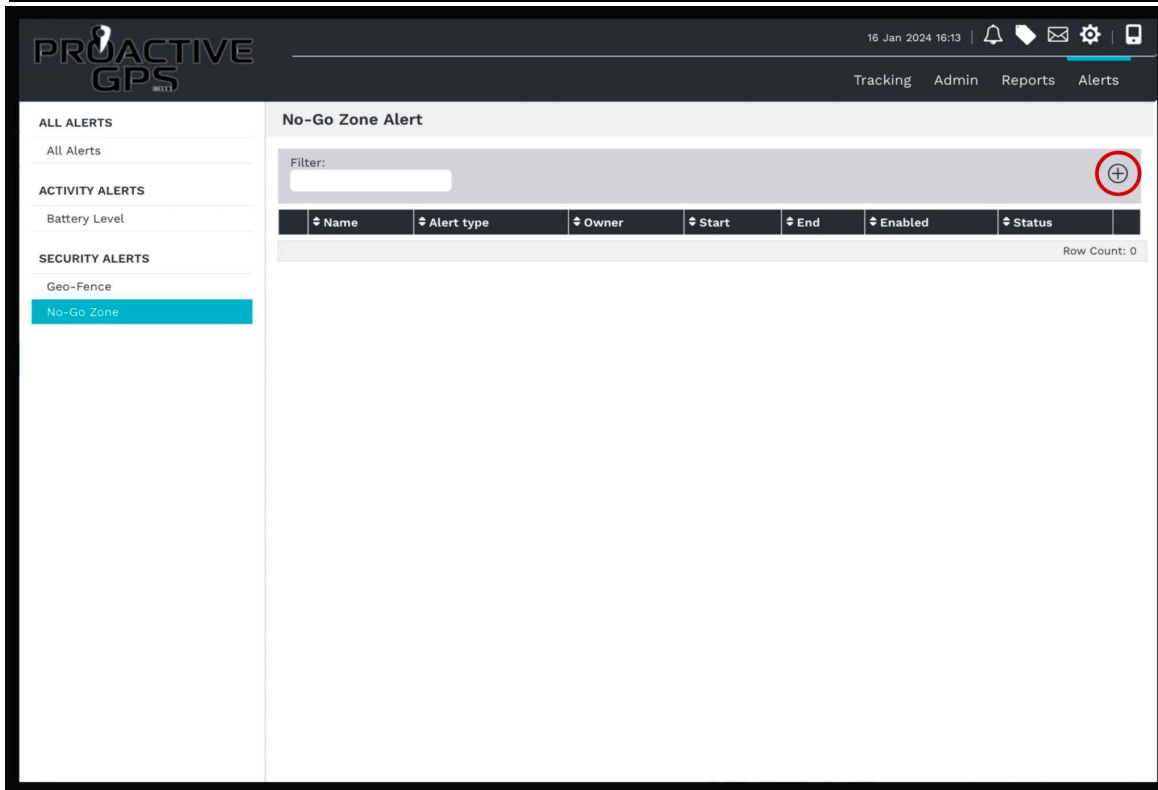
PROACTIVE GPS

16 Jan 2024 16:13

Tracking Admin Reports Alerts

ALL ALERTS

All Alerts

ACTIVITY ALERTS

Battery Level

SECURITY ALERTS

Geo-Fence

No-Go Zone

No-Go Zone Alert

Filter:

| | Name | Alert type | Owner | Start | End | Enabled | Status |
|---|---|---|---|---|---|---|---|

Row Count: 0